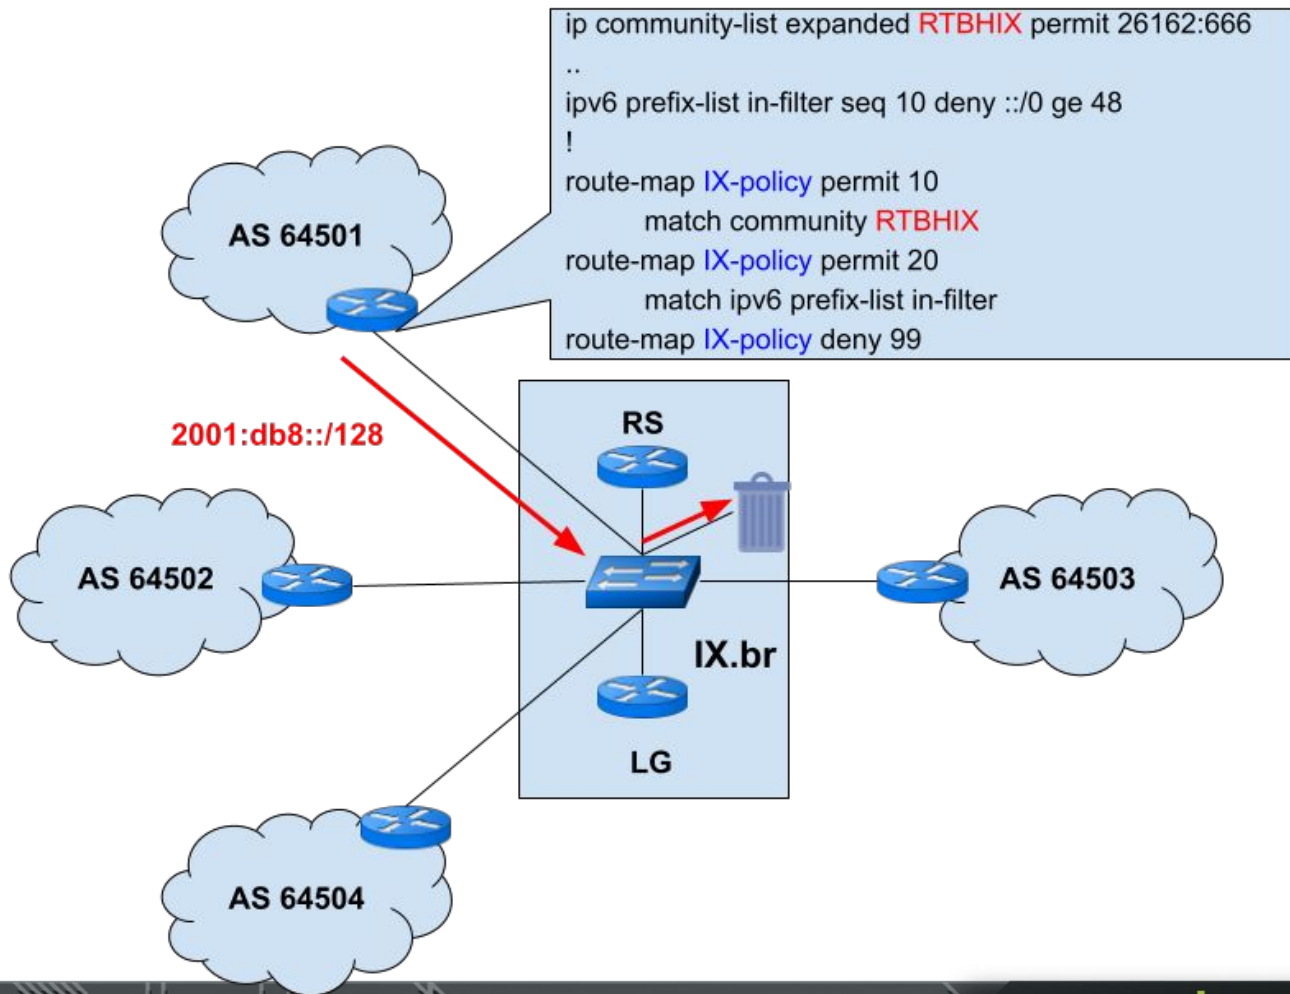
ip community-list expanded RTBHIX permit 26162:666
..
ipv6 prefix-list in-filter seq 10 deny ::/0 ge 48
!
route-map IX-policy permit 10
match community RTBHIX
route-map IX-policy permit 20
match ipv6 prefix-list in-filter
route-map IX-policy deny 99

AS 64501

2001:db8::/128

RS

AS 64502

AS 64503

IX.br

LG

AS 64504